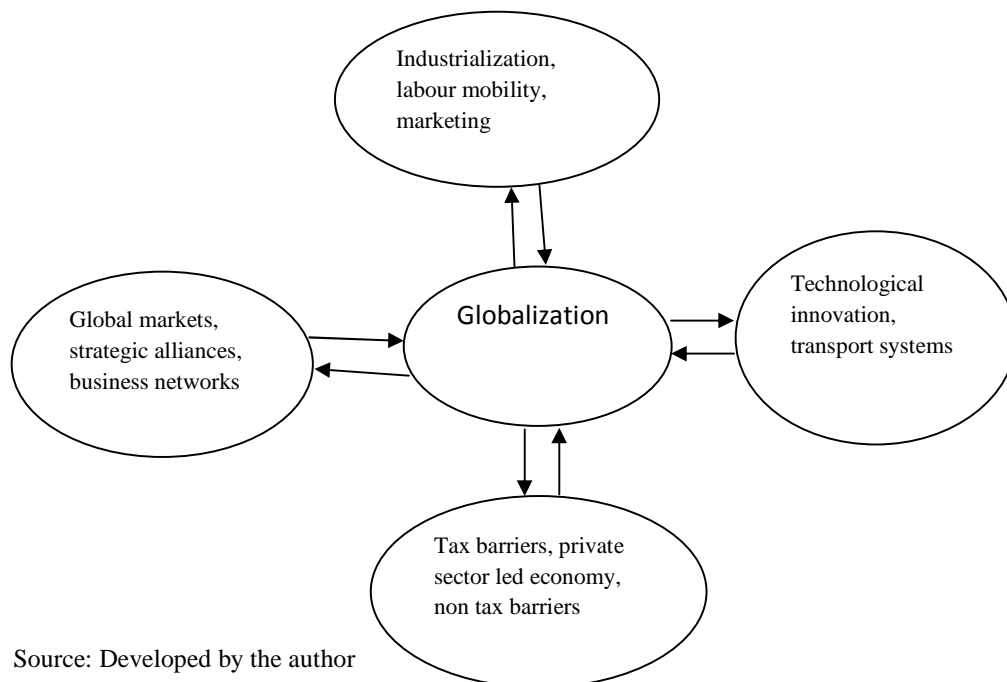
Industrialization, labour mobility, marketing

Global markets, strategic alliances, business networks

Globalization

Technological innovation, transport systems

Tax barriers, private sector led economy, non tax barriers

Source: Developed by the author